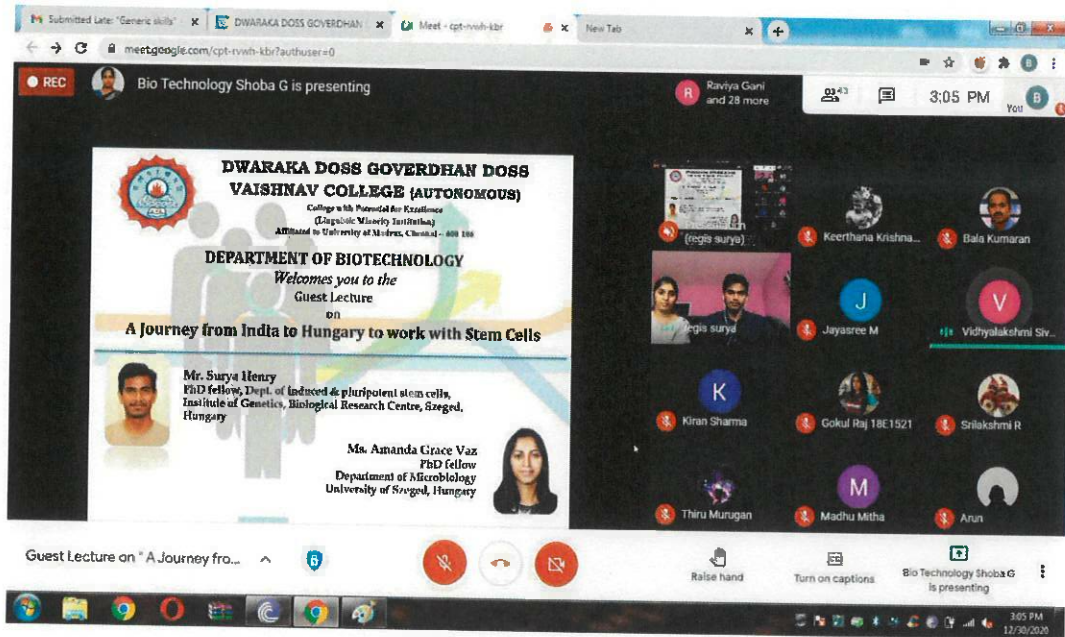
Submitted Late: "Generic skills" ×
DWARAKA DOSS GOVERDHAN ×
Meet - cpt-rvwh-kbr
×
New Tab ×

meet.google.com/cpt-rvwh-kbr?authuser=0

REC
Bio Technology Shoba G is presenting
Raviya Gani and 28 more
43
3:05 PM
You

DWARAKA DOSS GOVERDHAN DOSS VAISHNAV COLLEGE (AUTONOMOUS)
College with Potential for Excellence
(Linguistic Minority Institution)
Affiliated to University of Madras, Chennai - 600 106

DEPARTMENT OF BIOTECHNOLOGY
Welcomes you to the
Guest Lecture
on
A Journey from India to Hungary to work with Stem Cells

Mr. Surya Henry
PhD fellow, Dept. of induced & pluripotent stem cells, Institute of Genetics, Biological Research Centre, Szeged, Hungary

Ms. Amanda Grace Vaz
PhD fellow
Department of Microbiology
University of Szeged, Hungary

(regis surya)
Keerthana Krishna...
Bala Kumaran
regis surya
Jayasree M
Vidhyalakshmi Siv...
Kiran Sharma
Gokul Raj 18E1521
Srilakshmi R
Thiru Murugan
Madhu Mitha
Arun

Guest Lecture on " A Journey fro...
Raise hand
Turn on captions
Bio Technology Shoba G is presenting

3:05 PM
12/30/2020